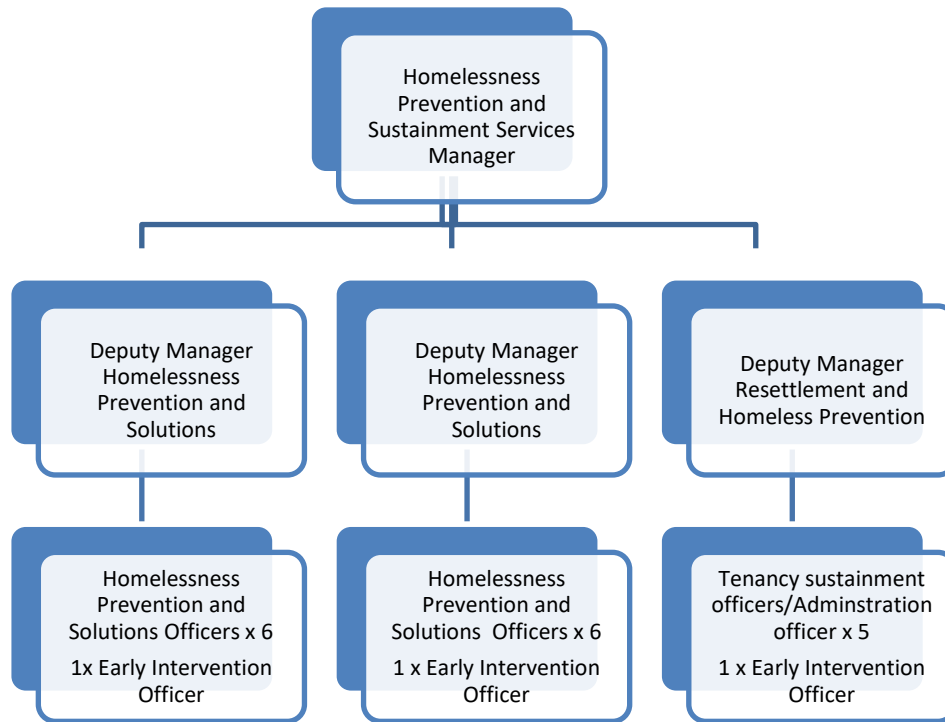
Homelessness Prevention and Sustainment Services Manager

Deputy Manager Homelessness Prevention and Solutions

Deputy Manager Homelessness Prevention and Solutions

Deputy Manager Resettlement and Homeless Prevention

Homelessness Prevention and Solutions Officers x 6

1x Early Intervention Officer

Homelessness Prevention and Solutions Officers x 6

1 x Early Intervention Officer

Tenancy sustainment officers/Adminstration officer x 5

1 x Early Intervention Officer